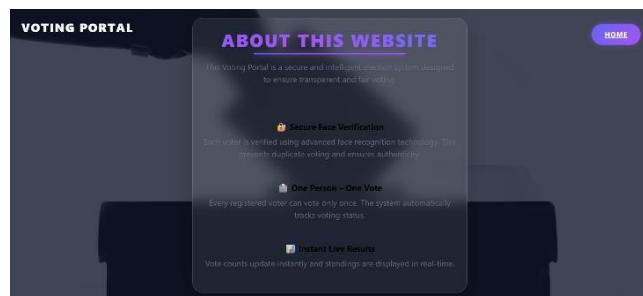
VOTING PORTAL

HOME

ABOUT THIS WEBSITE

This Voting Portal is a secure and intelligent election system designed to ensure transparent and fair voting.

🔐 Secure Face Verification

Each voter is verified using advanced face recognition technology. This prevents duplicate voting and ensures authenticity.

📋 One Person – One Vote

Every registered voter can vote only once. The system automatically tracks voting status.

📊 Instant Live Results

Vote counts update instantly and standings are displayed in real-time.